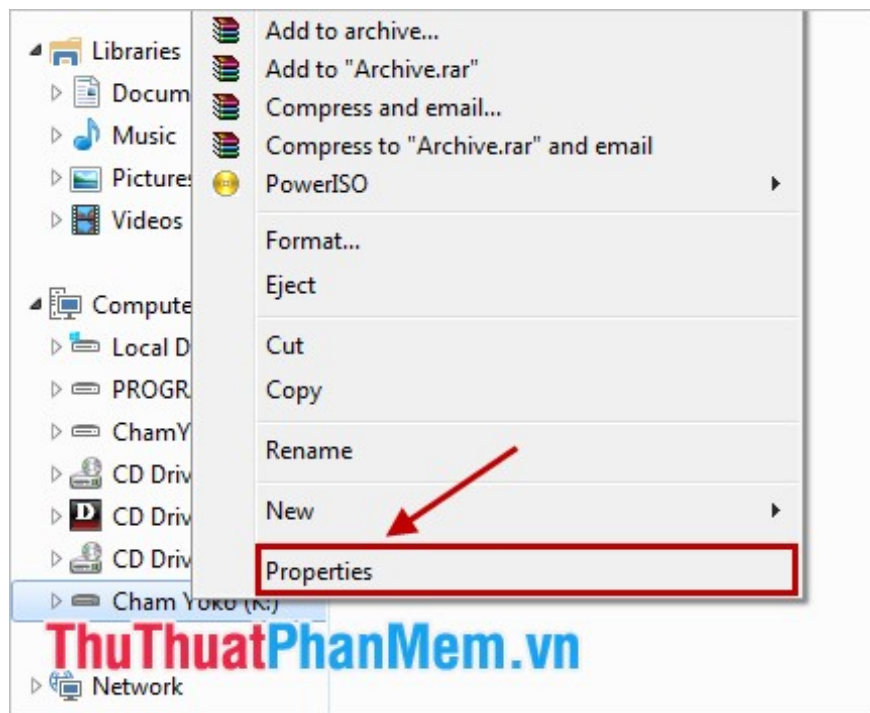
Libraries
Docum
Music
Pictures
Videos

Compute
Local D
PROGR
ChamY
CD Driv
CD Driv
CD Driv
Cham Yoko (K:)

Network

Add to archive...
Add to "Archive.rar"
Compress and email...
Compress to "Archive.rar" and email
PowerISO
Format...
Eject
Cut
Copy
Rename
New
Properties

ThuThuatPhanMem.vn